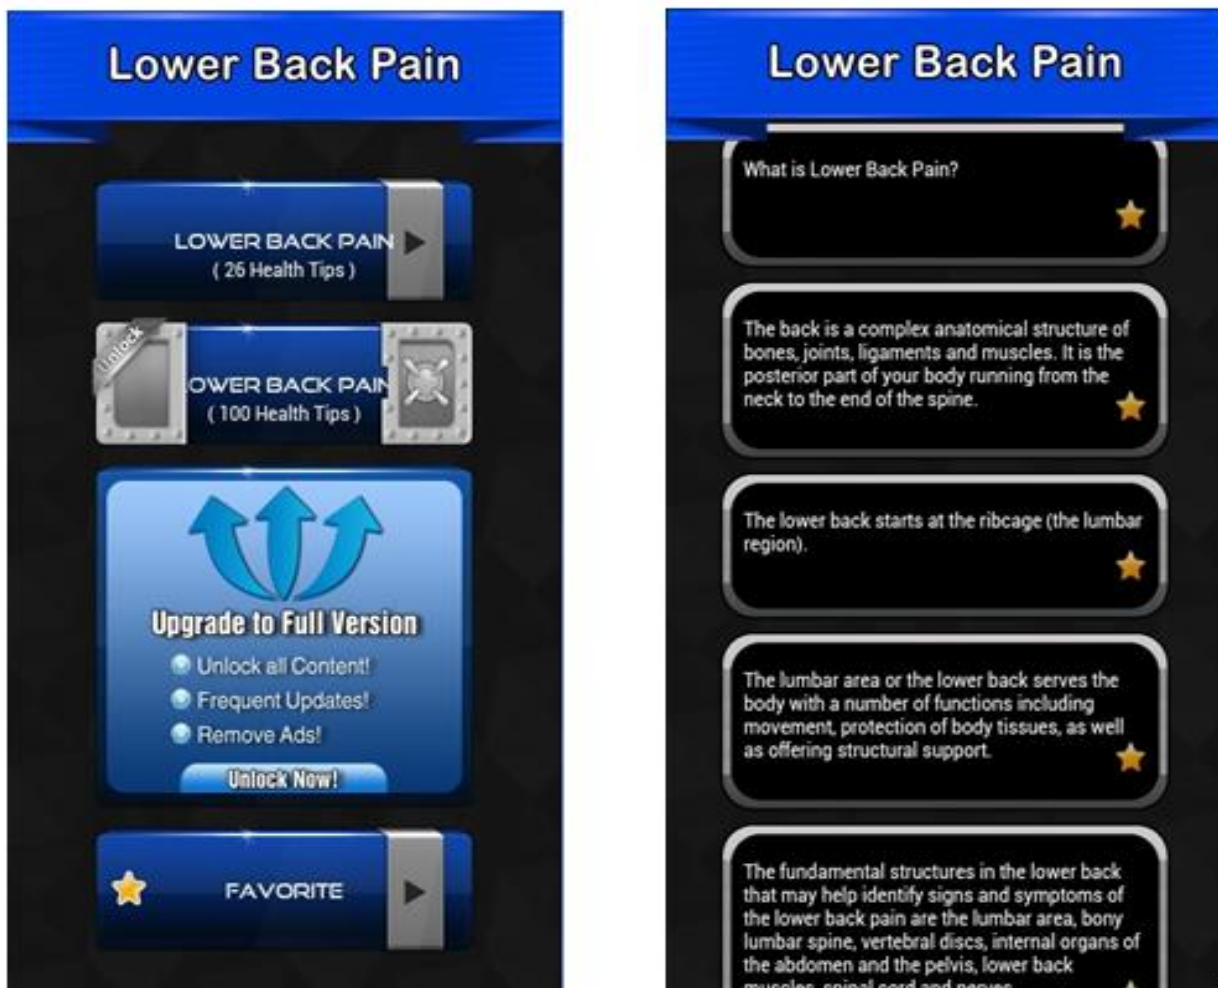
Lower Back Pain

LOWER BACK PAIN
( 26 Health Tips )

Unlock

OWER BACK PAIN
( 100 Health Tips )

Upgrade to Full Version

Unlock all Content!

Frequent Updates!

Remove Ads!

Unlock Now!

FAVORITE

Lower Back Pain

What is Lower Back Pain?

The back is a complex anatomical structure of bones, joints, ligaments and muscles. It is the posterior part of your body running from the neck to the end of the spine.

The lower back starts at the ribcage (the lumbar region).

The lumbar area or the lower back serves the body with a number of functions including movement, protection of body tissues, as well as offering structural support.

The fundamental structures in the lower back that may help identify signs and symptoms of the lower back pain are the lumbar area, bony lumbar spine, vertebral discs, internal organs of the abdomen and the pelvis, lower back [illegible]